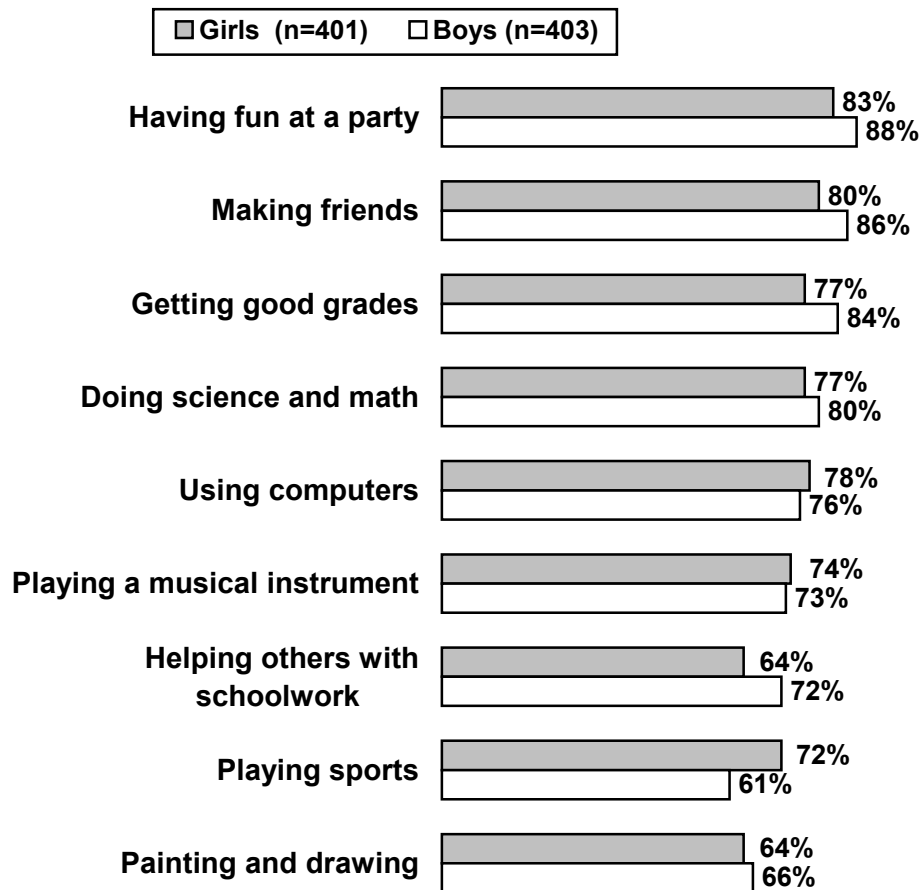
Girls (n=401) Boys (n=403)

Having fun at a party 83% 88%

Making friends 80% 86%

Getting good grades 77% 84%

Doing science and math 77% 80%

Using computers 78% 76%

Playing a musical instrument 74% 73%

Helping others with schoolwork 64% 72%

Playing sports 72% 61%

Painting and drawing 64% 66%